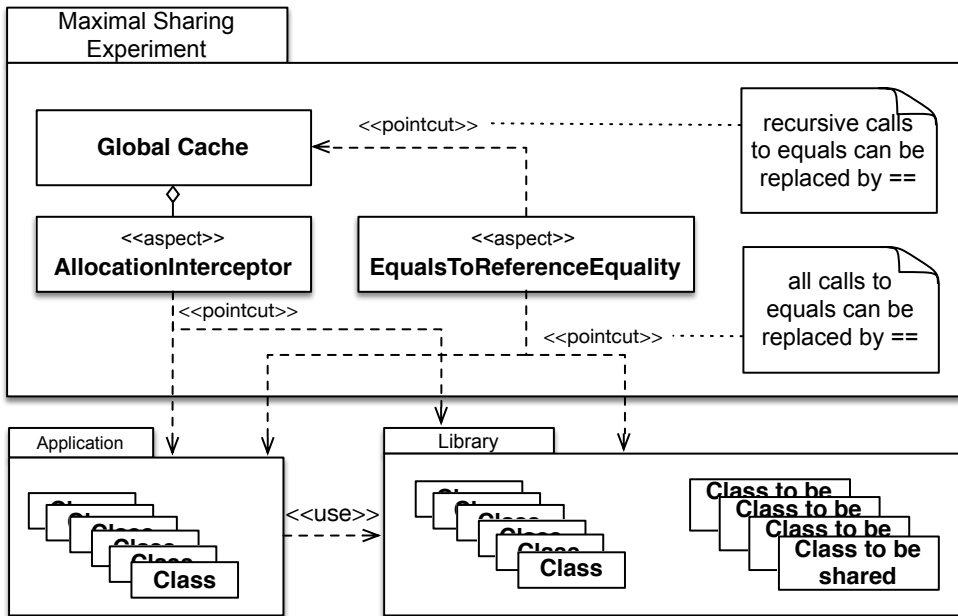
Maximal Sharing Experiment

<<pointcut>>

recursive calls to equals can be replaced by ==

Global Cache

<<aspect>>
AllocationInterceptor

<<aspect>>
EqualsToReferenceEquality

all calls to equals can be replaced by ==

<<pointcut>>

<<pointcut>>

Application

Class

<<use>>

Library

Class

Class to be

Class to be

Class to be

Class to be shared